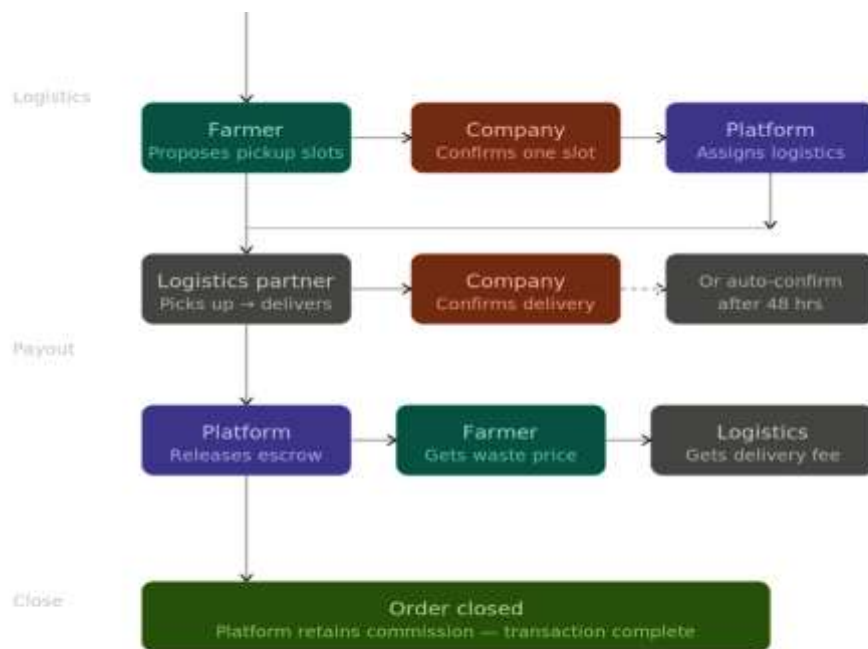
Logistics

Farmer
Proposes pickup slots

Company
Confirms one slot

Platform
Assigns logistics

Logistics partner
Picks up → delivers

Company
Confirms delivery

Or auto-confirm
after 48 hrs

Payout

Platform
Releases escrow

Farmer
Gets waste price

Logistics
Gets delivery fee

Close

Order closed
Platform retains commission — transaction complete